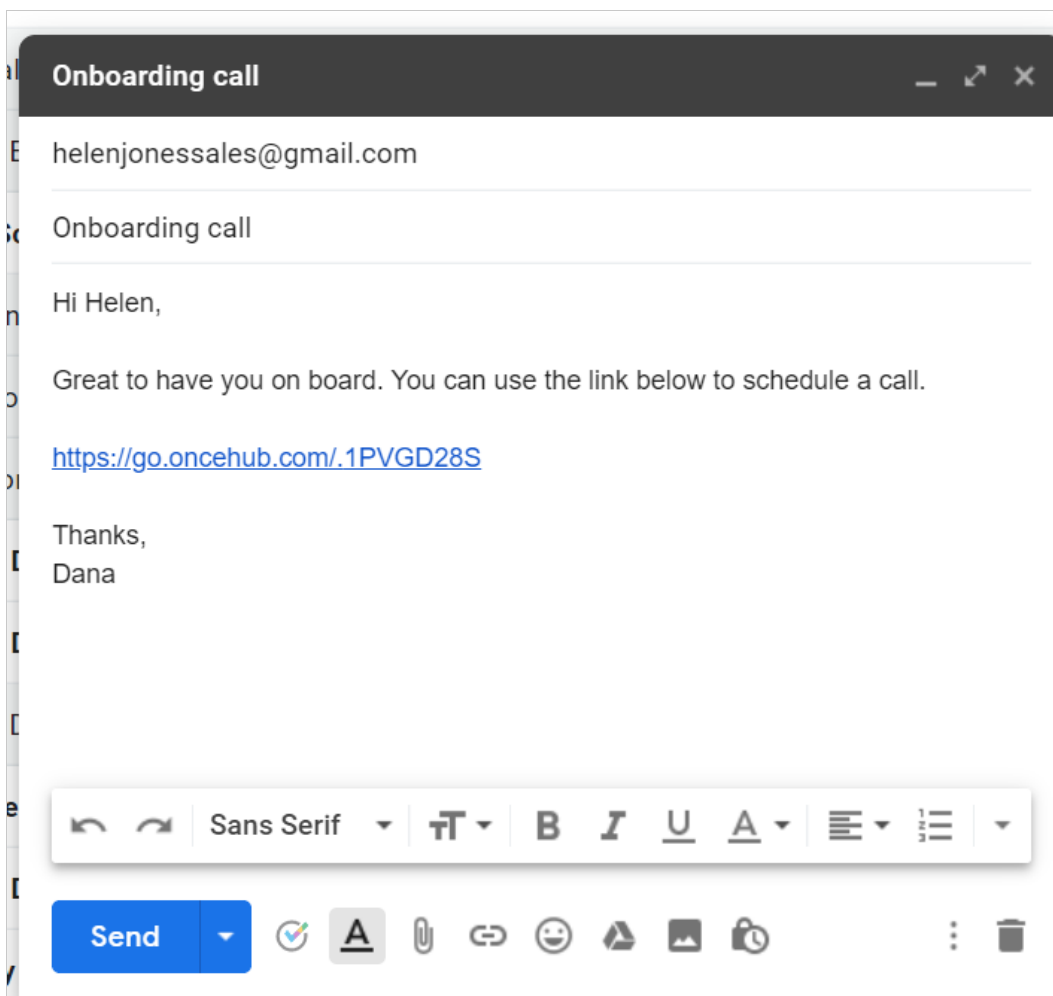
Onboarding call

helenjonessales@gmail.com

Onboarding call

Hi Helen,

Great to have you on board. You can use the link below to schedule a call.

https://go.oncehub.com/.1PVGD28S

Thanks,
Dana

Sans Serif

Send